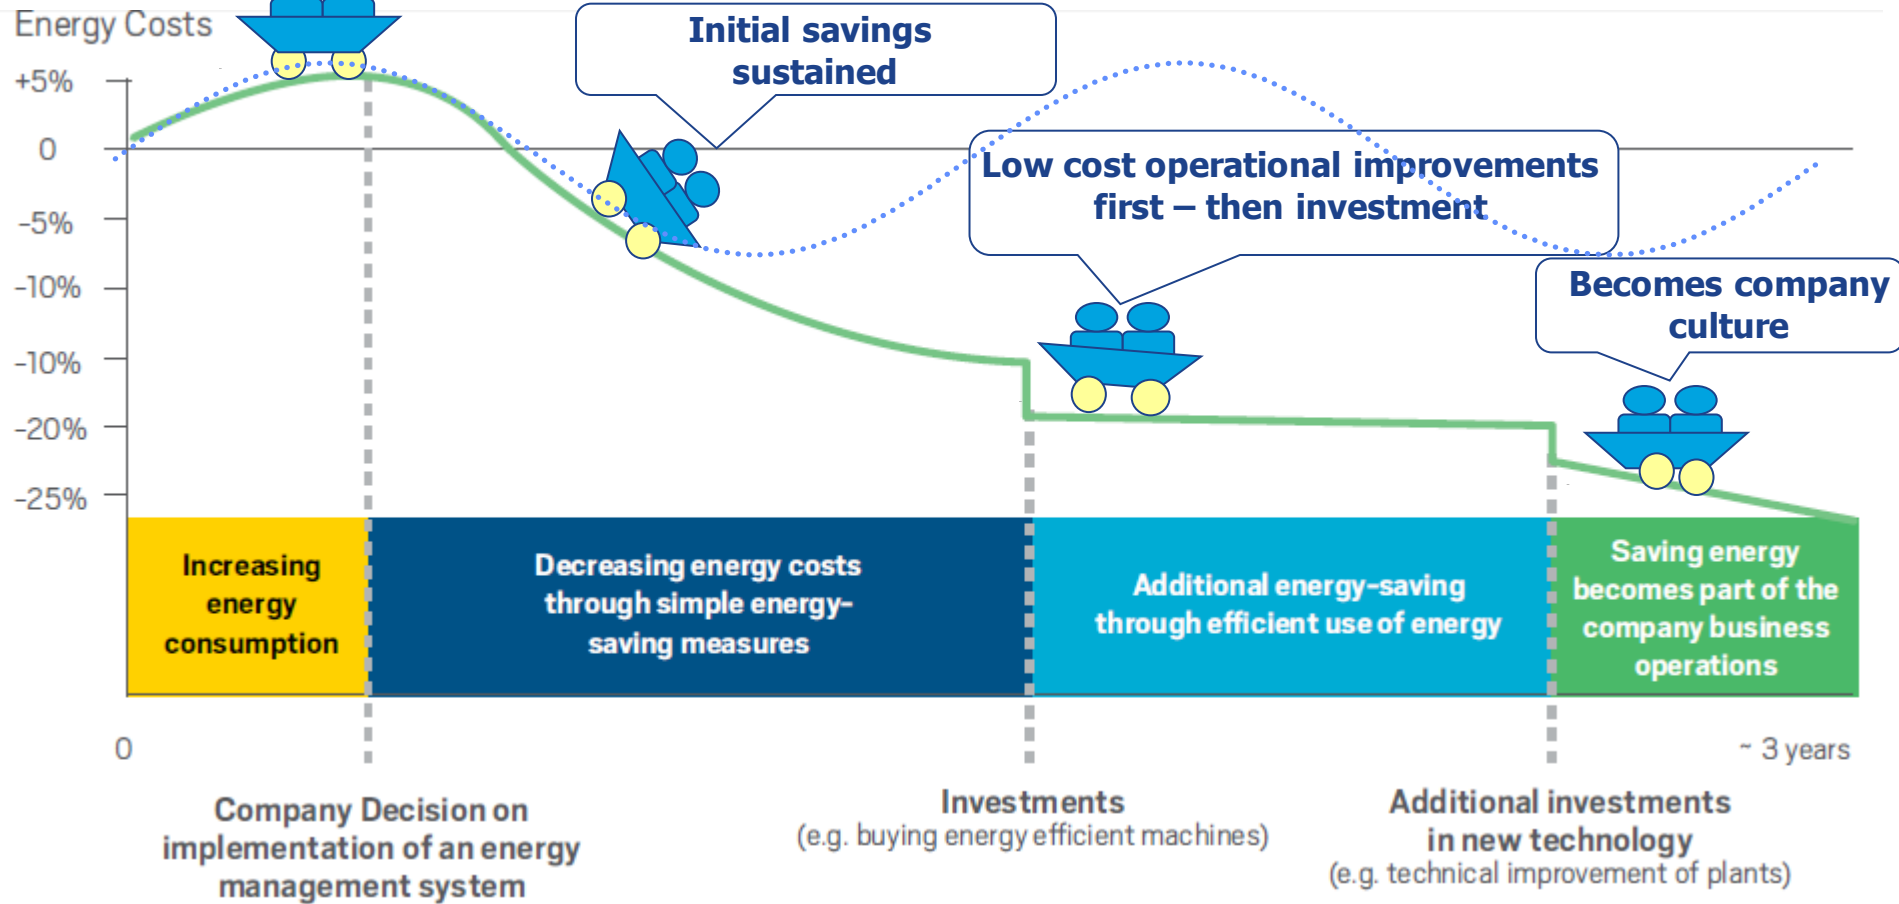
Energy Costs

+5%

0

-5%

-10%

-10%

-20%

-25%

Initial savings sustained

Low cost operational improvements first – then investment

Becomes company culture

Increasing energy consumption

Decreasing energy costs through simple energy-saving measures

Additional energy-saving through efficient use of energy

Saving energy becomes part of the company business operations

0

~ 3 years

Company Decision on implementation of an energy management system

Investments
(e.g. buying energy efficient machines)

Additional investments in new technology
(e.g. technical improvement of plants)